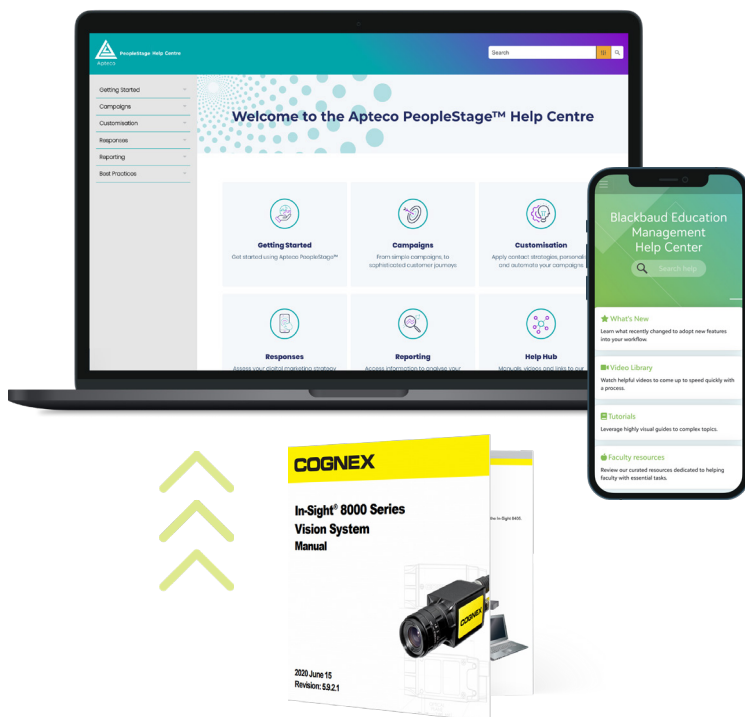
Apteco PeopleStage Help Centre

Search

Getting Started
Campaigns
Customisation
Responses
Reporting
Best Practices

Welcome to the Apteco PeopleStage™ Help Centre

Getting Started
Get started using Apteco PeopleStage™

Campaigns
From simple campaigns, to sophisticated customer journeys

Customisation
Apply contact strategies, personali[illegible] and automate your campaigns

Responses
Assess your digital marketing strategy

Reporting
Access information to analyse your

Help Hub
Manuals, videos and links to our

Blackbaud Education Management Help Center

Search help

What's New
Learn what recently changed to adopt new features into your workflow.

Video Library
Watch helpful videos to come up to speed quickly with a process.

Tutorials
Leverage highly visual guides to complex topics.

Faculty resources
Review our curated resources dedicated to helping faculty with essential tasks.

COGNEX

In-Sight® 8000 Series
Vision System
Manual

2020 June 15
Revision: 5.9.2.1

the In-Sight 8405.